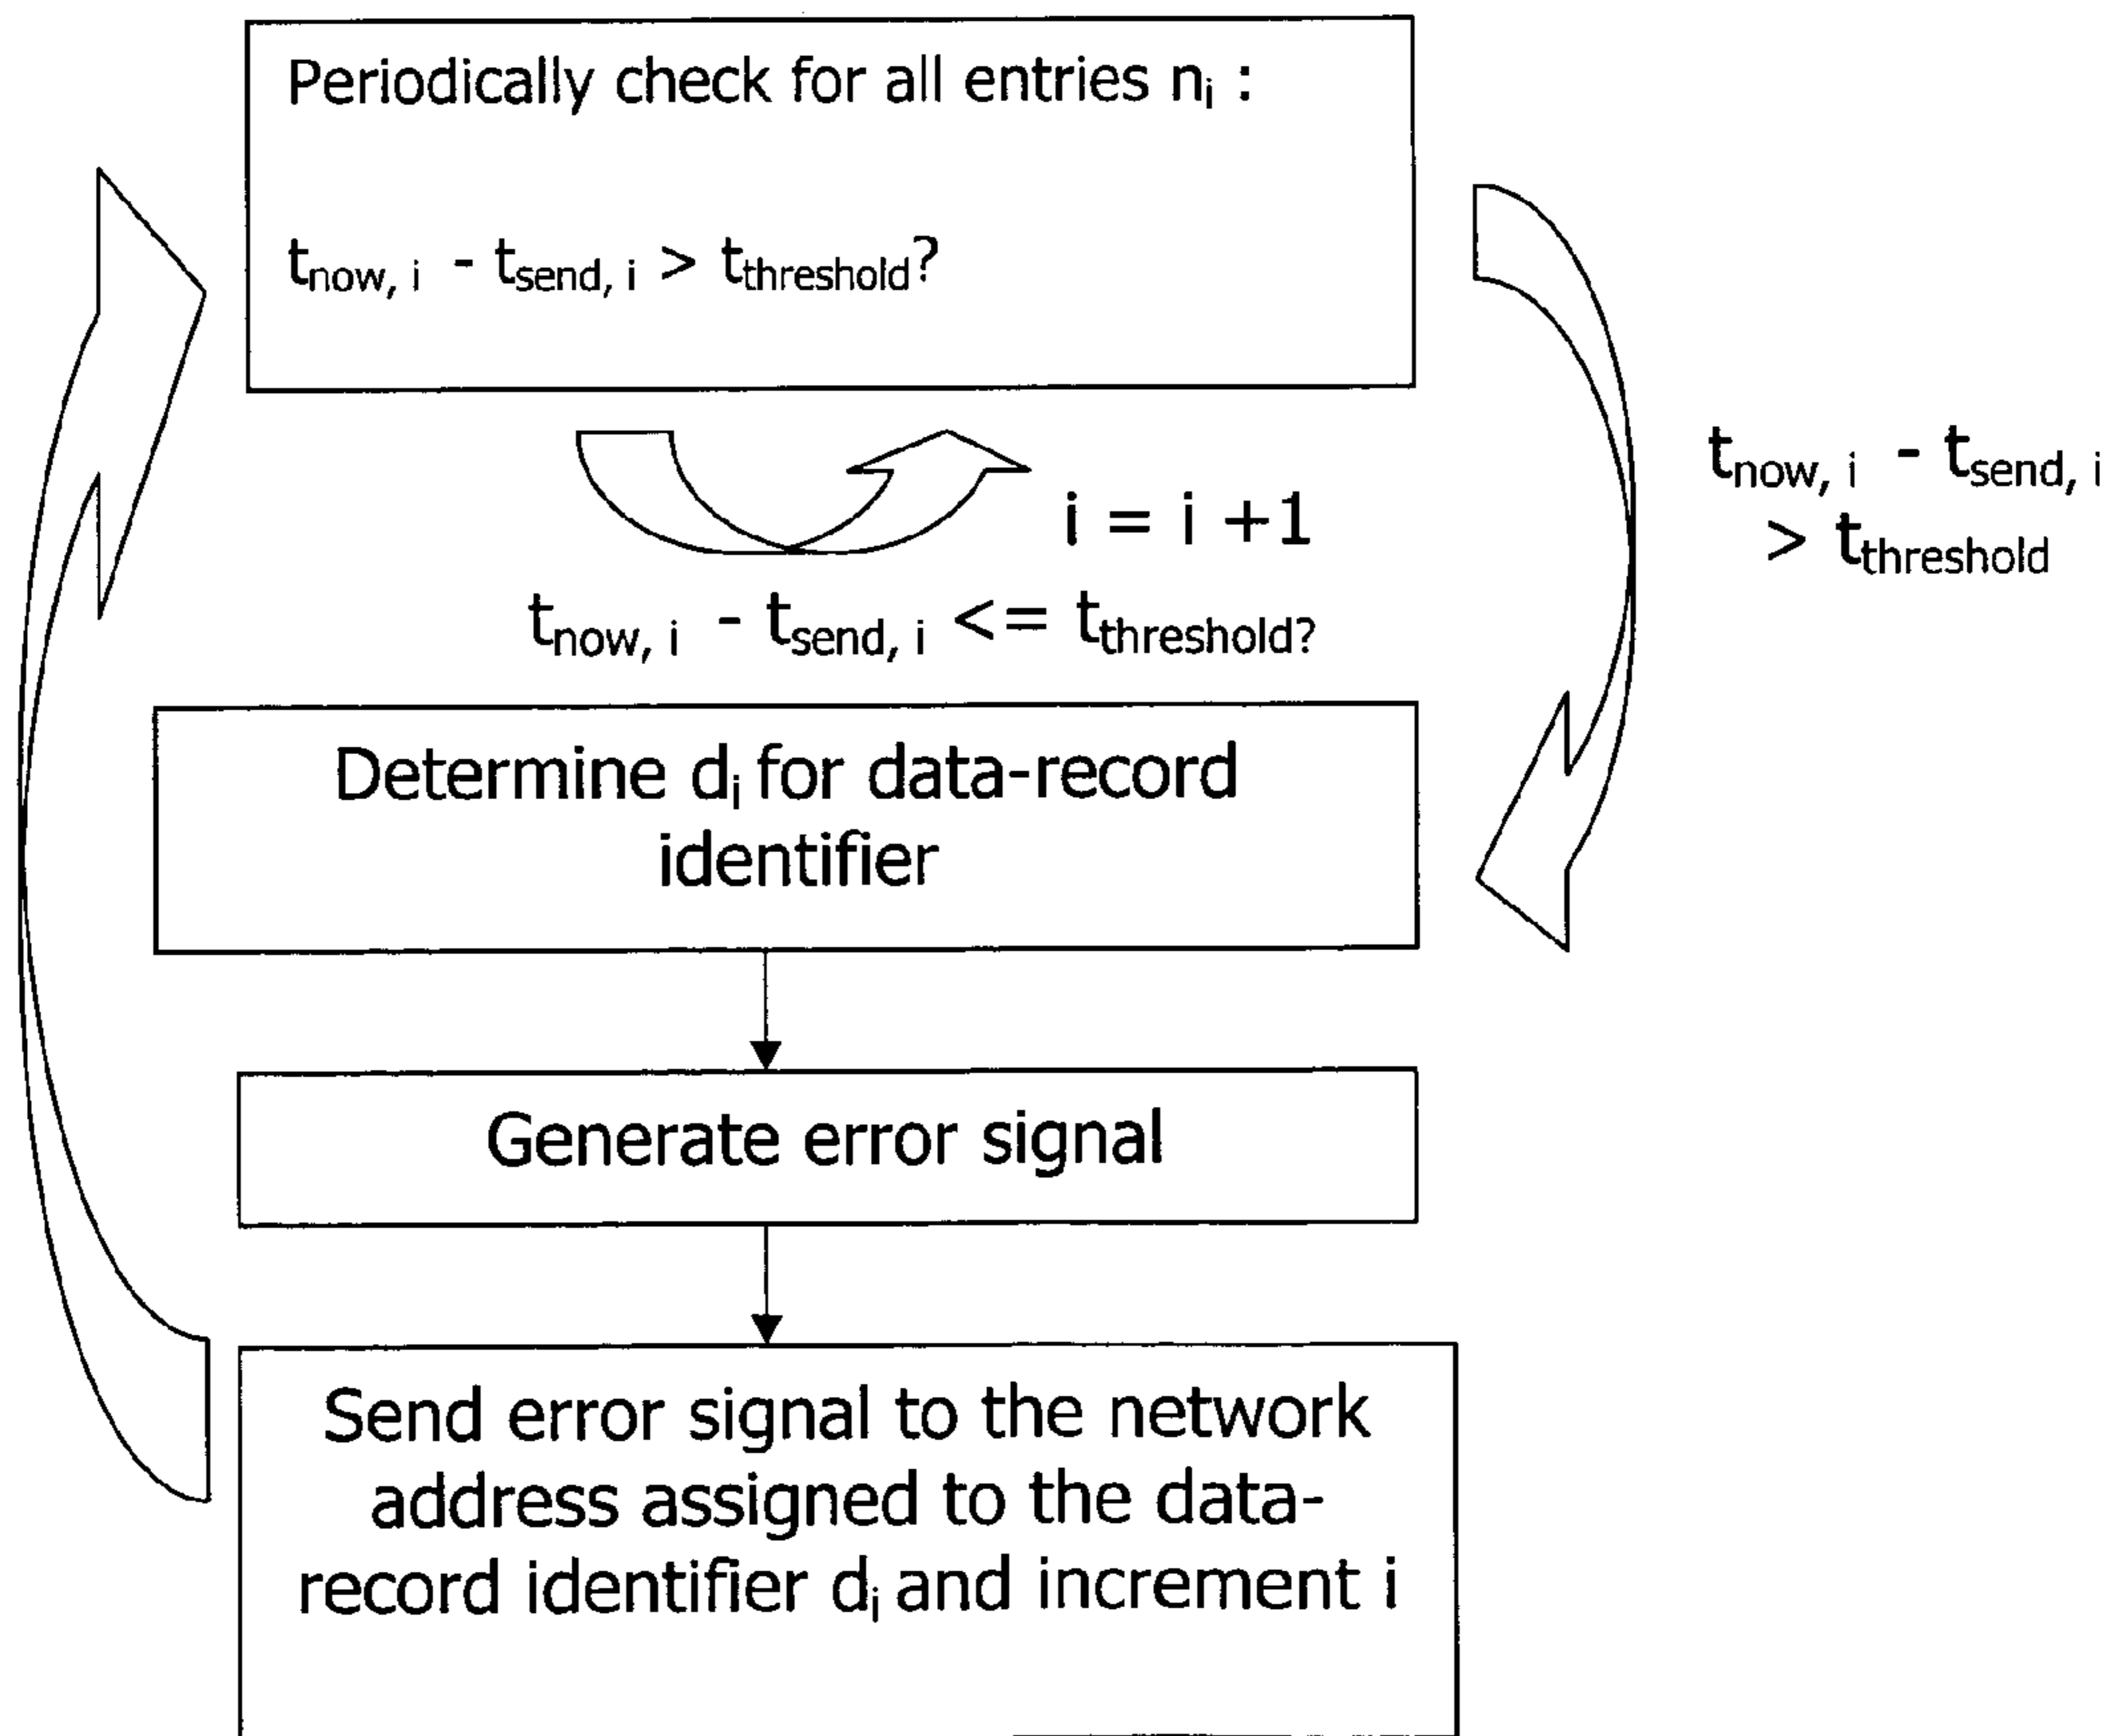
Periodically check for all entries $n_i$ :

$t_{now, i} - t_{send, i} > t_{threshold}$?

$t_{now, i} - t_{send, i} > t_{threshold}$

$i = i + 1$

$t_{now, i} - t_{send, i} <= t_{threshold?}$

Determine $d_i$ for data-record identifier

Generate error signal

Send error signal to the network address assigned to the data-record identifier $d_i$ and increment i